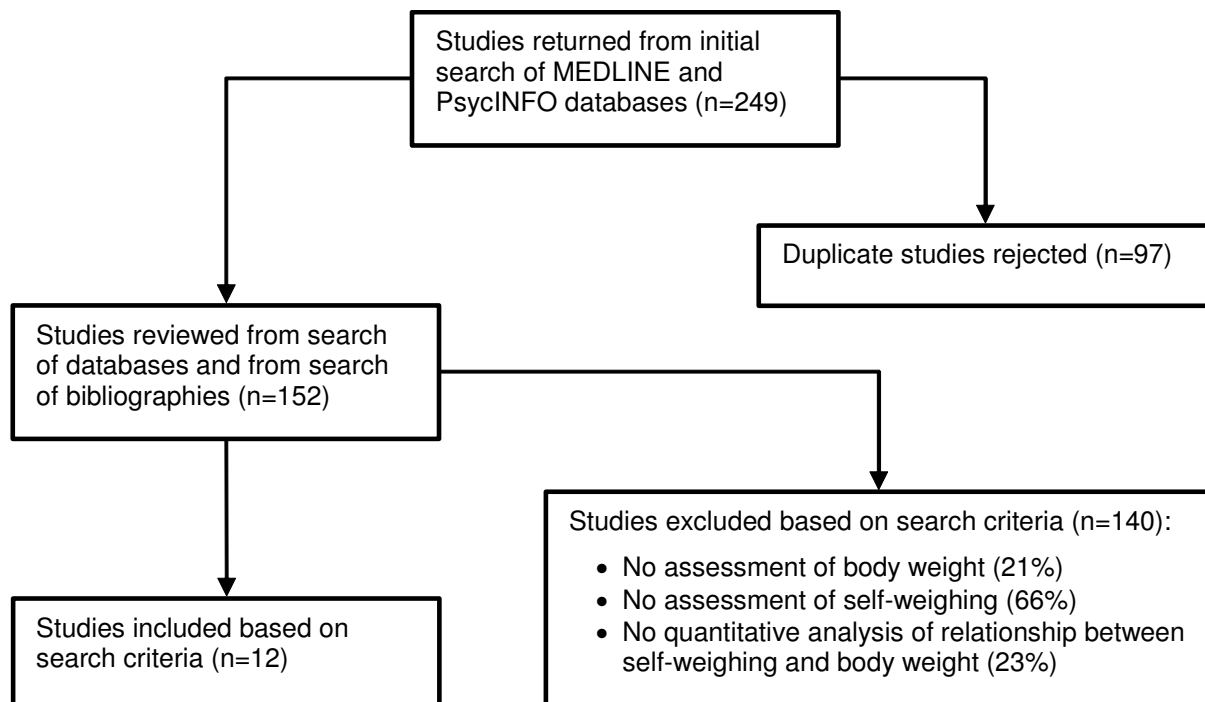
Studies returned from initial search of MEDLINE and PsycINFO databases (n=249)

Duplicate studies rejected (n=97)

Studies reviewed from search of databases and from search of bibliographies (n=152)

Studies excluded based on search criteria (n=140):

- No assessment of body weight (21%)
- No assessment of self-weighing (66%)
- No quantitative analysis of relationship between self-weighing and body weight (23%)

Studies included based on search criteria (n=12)